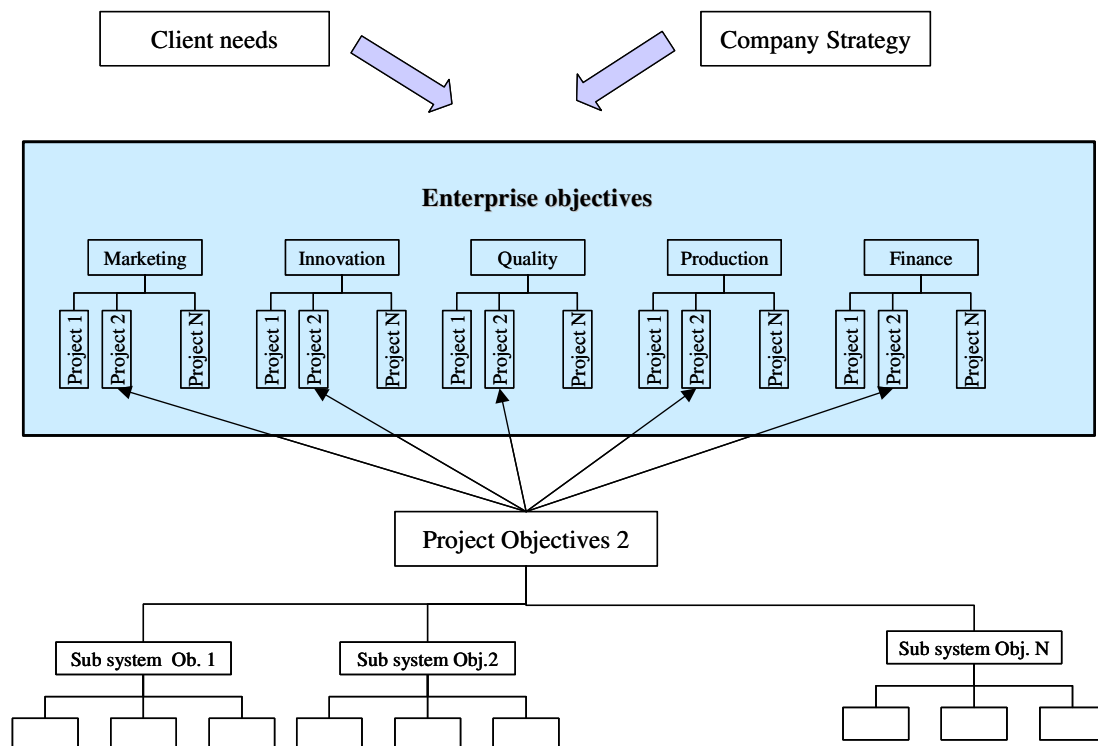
Client needs

Company Strategy

Enterprise objectives

Marketing

Project 1
Project 2
Project N

Innovation

Project 1
Project 2
Project N

Quality

Project 1
Project 2
Project N

Production

Project 1
Project 2
Project N

Finance

Project 1
Project 2
Project N

Project Objectives 2

Sub system Ob. 1

Sub system Obj.2

Sub system Obj. N